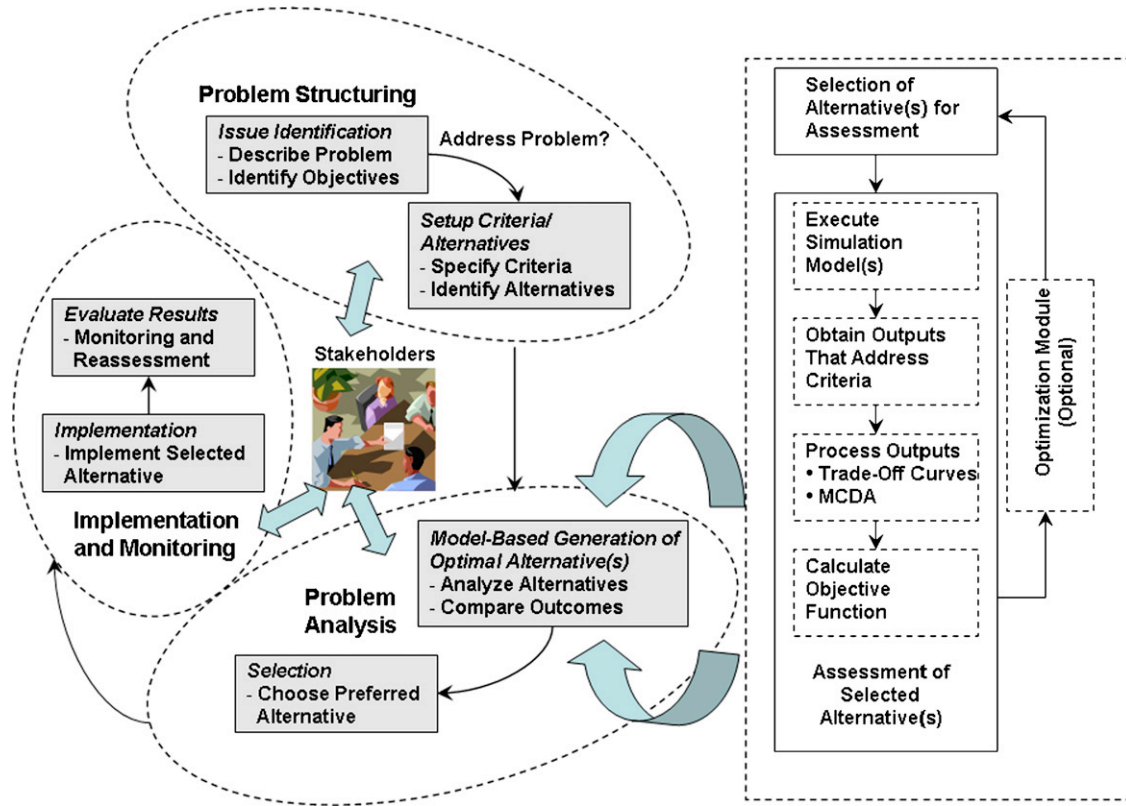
Problem Structuring

Issue Identification
- Describe Problem
- Identify Objectives

Address Problem?

Setup Criterial Alternatives
- Specify Criteria
- Identify Alternatives

Evaluate Results
- Monitoring and Reassessment

Implementation
- Implement Selected Alternative

Implementation and Monitoring

Stakeholders

Model-Based Generation of Optimal Alternative(s)
- Analyze Alternatives
- Compare Outcomes

Problem Analysis

Selection
- Choose Preferred Alternative

Selection of Alternative(s) for Assessment

Execute Simulation Model(s)

Obtain Outputs That Address Criteria

Process Outputs
• Trade-Off Curves
• MCDA

Calculate Objective Function

Optimization Module (Optional)

Assessment of Selected Alternative(s)